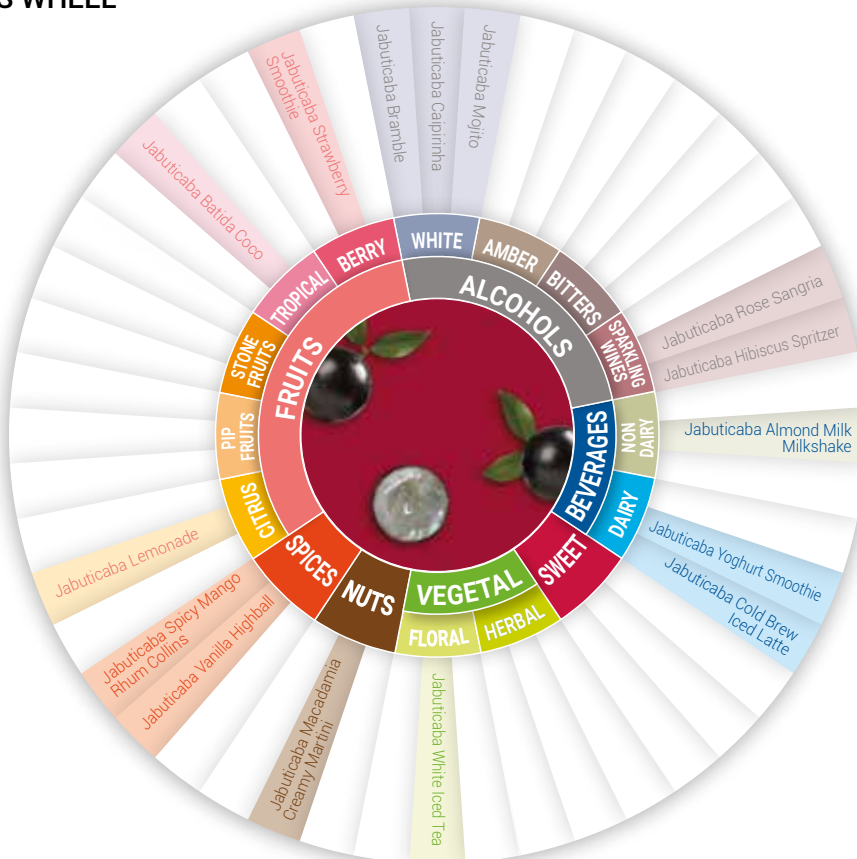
S WHEEL

Jabuticaba Bramble
Jabuticaba Caipirinha
Jabuticaba Mojito
Jabuticaba Strawberry Smoothie
Jabuticaba Batida Coco
Jabuticaba Rose Sangria
Jabuticaba Hibiscus Spritzer
Jabuticaba Almond Milk Milkshake
Jabuticaba Yoghurt Smoothie
Jabuticaba Cold Brew Iced Latte
Jabuticaba White Iced Tea
Jabuticaba Macadamia Creamy Martini
Jabuticaba Vanilla Highball
Jabuticaba Spicy Mango Rhum Collins
Jabuticaba Lemonade

BERRY
WHITE
AMBER
BITTERS
SPARKLING WINES
NON DAIRY
DAIRY
SWEET
HERBAL
FLORAL
VEGETAL
NUTS
SPICES
CITRUS
PIP FRUITS
STONE FRUITS
TROPICAL
FRUITS
ALCOHOLS
BEVERAGES